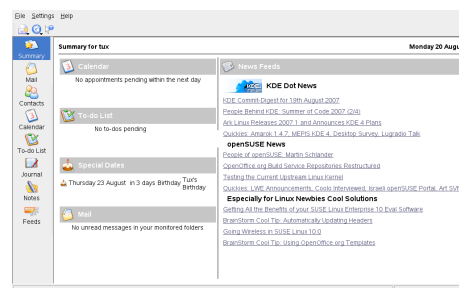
File Settings Help

Summary
Mail
Contacts
Calendar
To-do List
Journal
Notes
Feeds

Summary for tux

Monday 20 Augu

Calendar

No appointments pending within the next day

To-do List

No to-dos pending

Special Dates

Thursday 23 August in 3 days Birthday Tux's Birthday

Mail

No unread messages in your monitored folders

News Feeds

KDE Dot News

KDE Commit-Digest for 19th August 2007
People Behind KDE: Summer of Code 2007 (2/4)
Ark Linux Releases 2007.1 and Announces KDE 4 Plans
Quickies: Amarok 1.4.7, MEPIS KDE 4 Desktop Survey, Lugradio Talk

openSUSE News

People of openSUSE: Martin Schlander
OpenOffice.org Build Service Repositories Restructured
Testing the Current Upstream Linux Kernel
Quickies: LWE Announcements, Coolo Interviewed, Israeli openSUSE Portal, Art SVN

Especially for Linux Newbies Cool Solutions

Getting All the Benefits of your SUSE Linux Enterprise 10 Eval Software
BrainStorm Cool Tip: Automatically Updating Headers
Going Wireless in SUSE Linux 10.0
BrainStorm Cool Tip: Using OpenOffice.org Templates